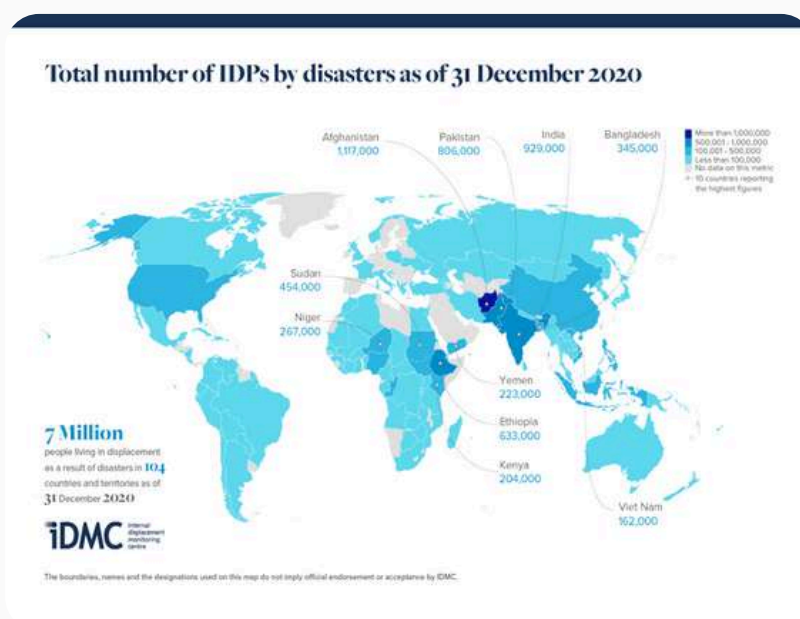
Total number of IDPs by disasters as of 31 December 2020

Afghanistan
1,117,000

Pakistan
806,000

India
929,000

Bangladesh
345,000

More than 1,000,000
500,001 - 1,000,000
100,001 - 500,000
Less than 100,000
No data on this metric
10 countries reporting the highest figures

Sudan
454,000

Niger
267,000

Yemen
223,000

Ethiopia
633,000

Kenya
204,000

Viet Nam
162,000

7 Million
people living in displacement as a result of disasters in 104 countries and territories as of 31 December 2020

iDMC internal displacement monitoring centre

The boundaries, names and the designations used on this map do not imply official endorsement or acceptance by IDMC.